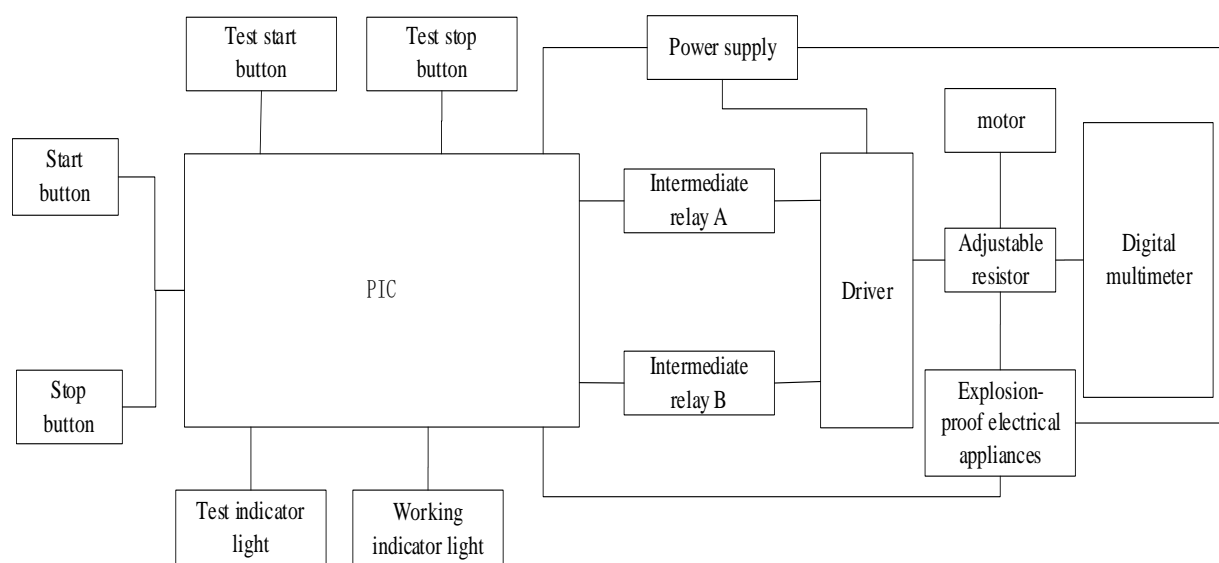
Test start button

Test stop button

Power supply

Start button

motor

PIC

Intermediate relay A

Driver

Adjustable resistor

Digital multimeter

Intermediate relay B

Stop button

Explosion-proof electrical appliances

Test indicator light

Working indicator light